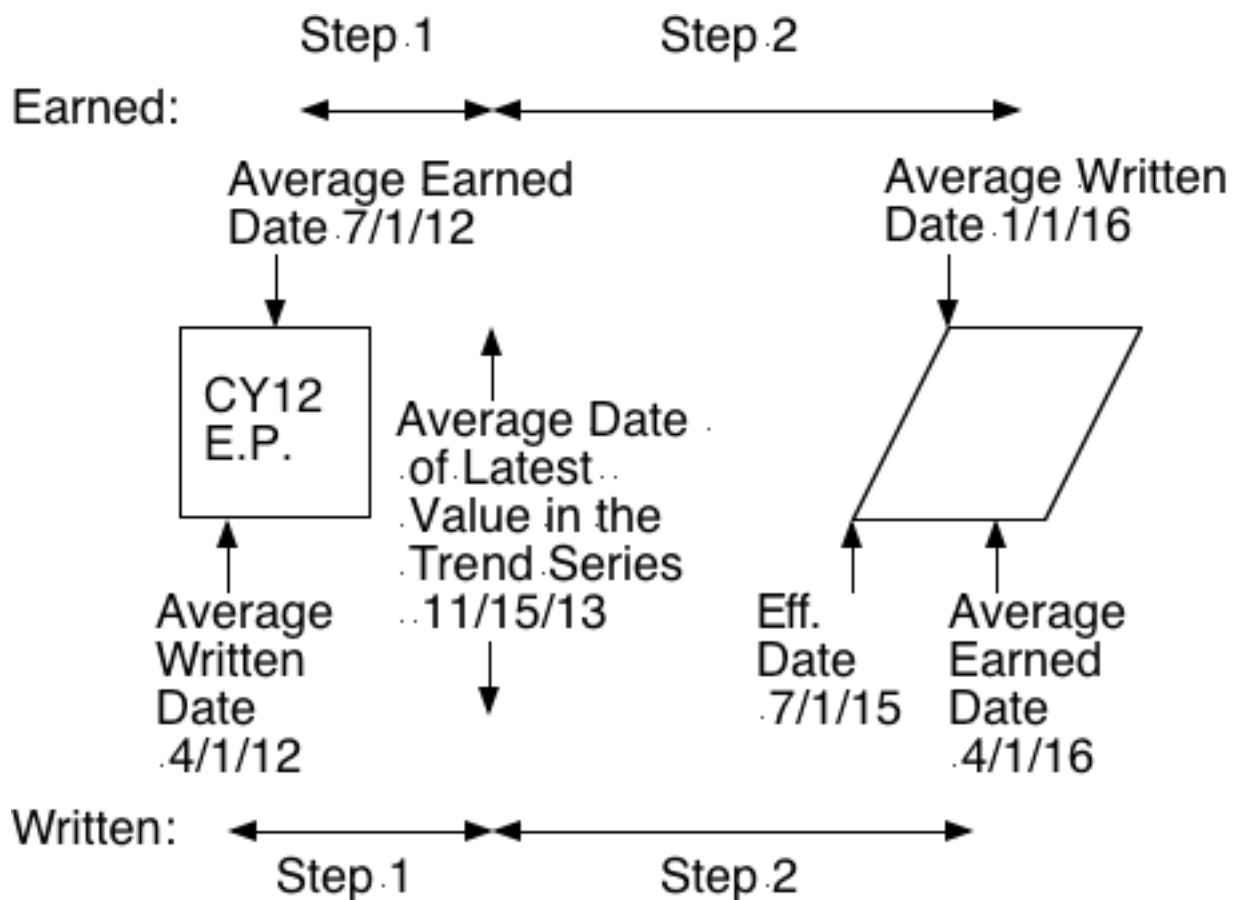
Step 1
Step 2

Earned:

Average Earned Date 7/1/12

Average Written Date 1/1/16

CY12 E.P.

Average Date of Latest Value in the Trend Series 11/15/13

Average Written Date 4/1/12

Eff. Date 7/1/15

Average Earned Date 4/1/16

Written:

Step 1
Step 2